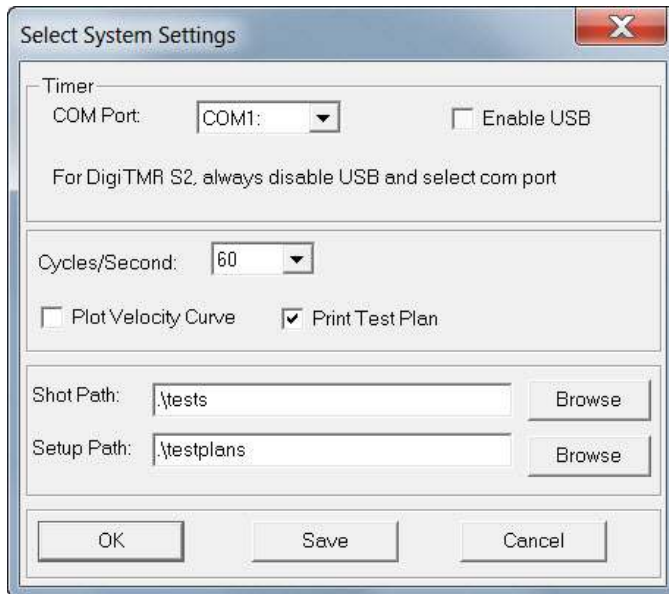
Select System Settings

X

Timer

COM Port: COM1:

Enable USB

For DigiTMR S2, always disable USB and select com port

Cycles/Second: 60

Plot Velocity Curve

Print Test Plan

Shot Path: .\tests

Browse

Setup Path: .\testplans

Browse

OK

Save

Cancel